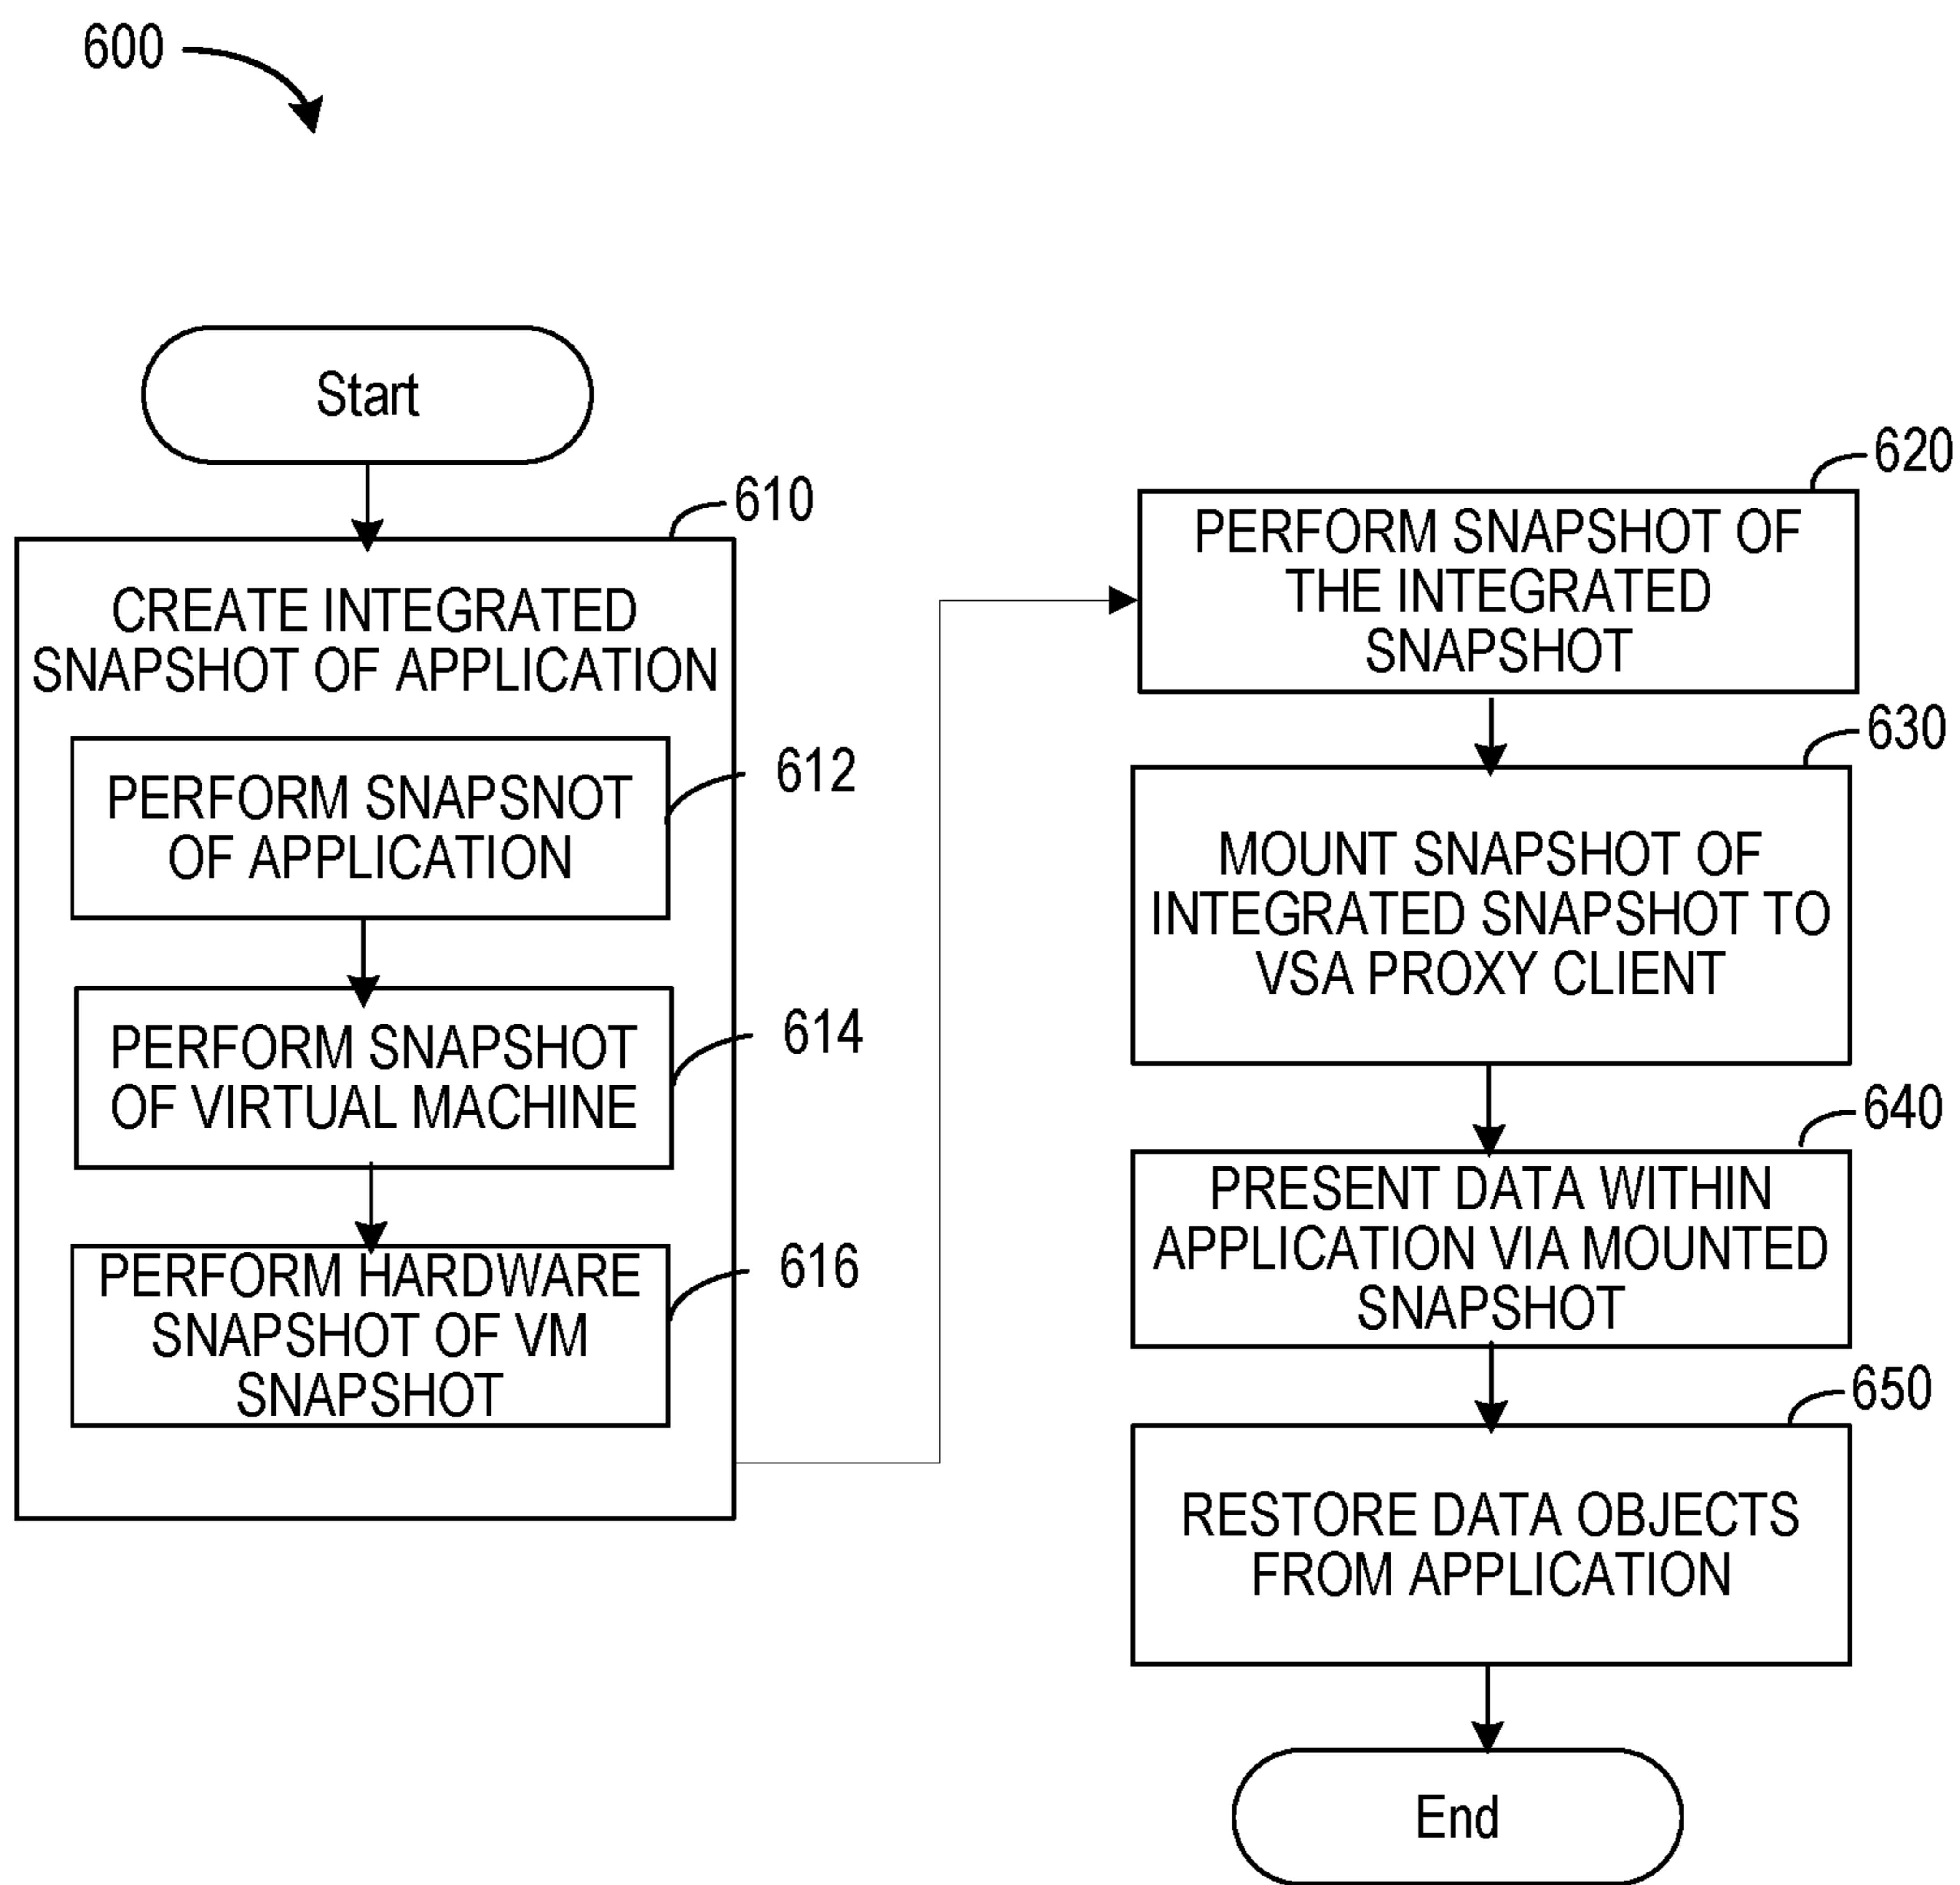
600

Start

610

CREATE INTEGRATED SNAPSHOT OF APPLICATION

PERFORM SNAPSNOT OF APPLICATION

612

PERFORM SNAPSHOT OF VIRTUAL MACHINE

614

PERFORM HARDWARE SNAPSHOT OF VM SNAPSHOT

616

620

PERFORM SNAPSHOT OF THE INTEGRATED SNAPSHOT

630

MOUNT SNAPSHOT OF INTEGRATED SNAPSHOT TO VSA PROXY CLIENT

640

PRESENT DATA WITHIN APPLICATION VIA MOUNTED SNAPSHOT

650

RESTORE DATA OBJECTS FROM APPLICATION

End